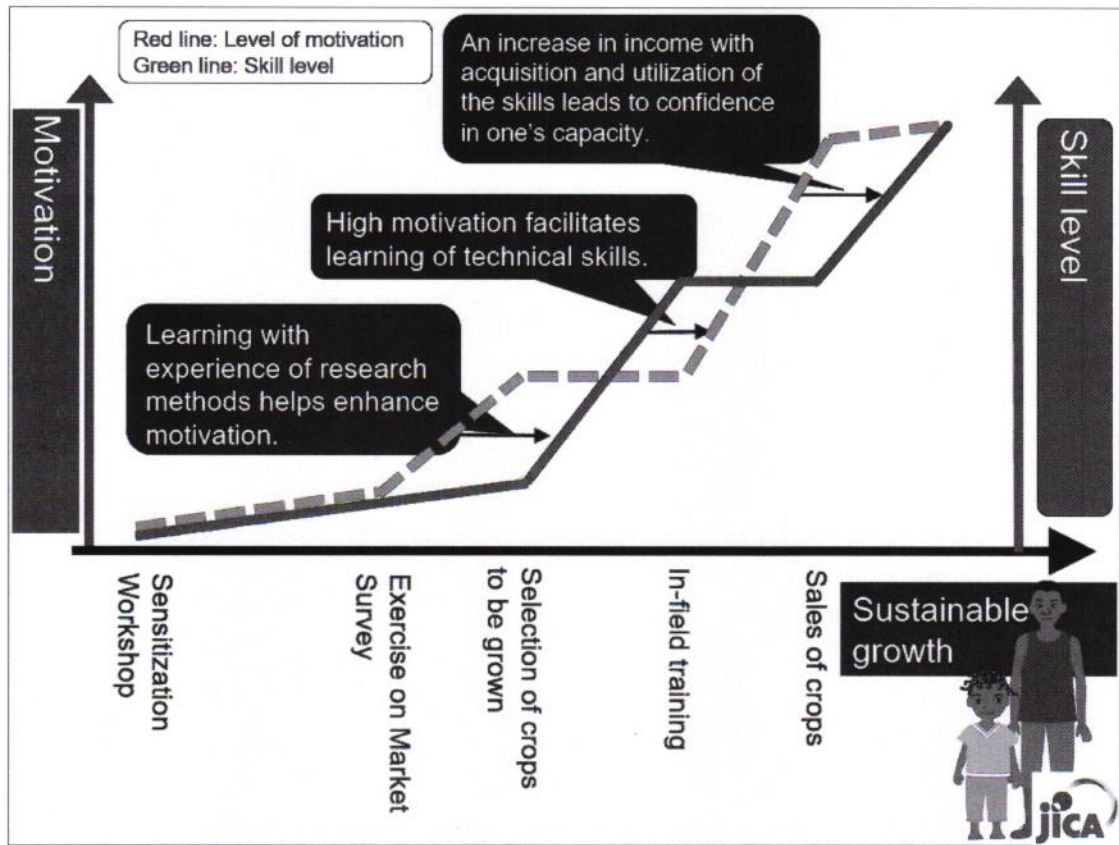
Red line: Level of motivation
Green line: Skill level

An increase in income with acquisition and utilization of the skills leads to confidence in one's capacity.

Motivation

Skill level

High motivation facilitates learning of technical skills.

Learning with experience of research methods helps enhance motivation.

Sensitization Workshop

Exercise on Market Survey

Selection of crops to be grown

In-field training

Sales of crops

Sustainable growth

JICA